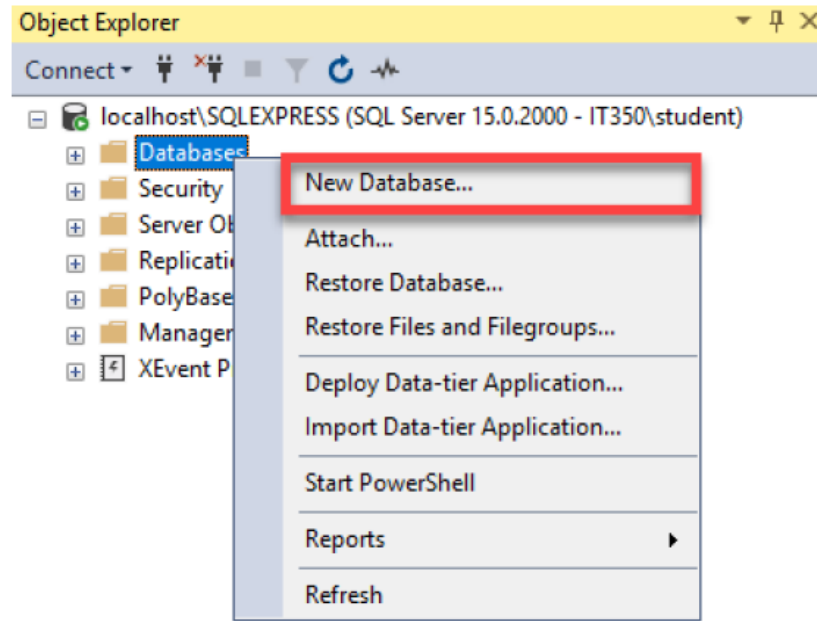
Object Explorer

Connect

localhost\SQLEXPRESS (SQL Server 15.0.2000 - IT350\student)

Databases
Security
Server Ob
Replicati
PolyBase
Manager
XEvent P

New Database...
Attach...
Restore Database...
Restore Files and Filegroups...
Deploy Data-tier Application...
Import Data-tier Application...
Start PowerShell
Reports
Refresh